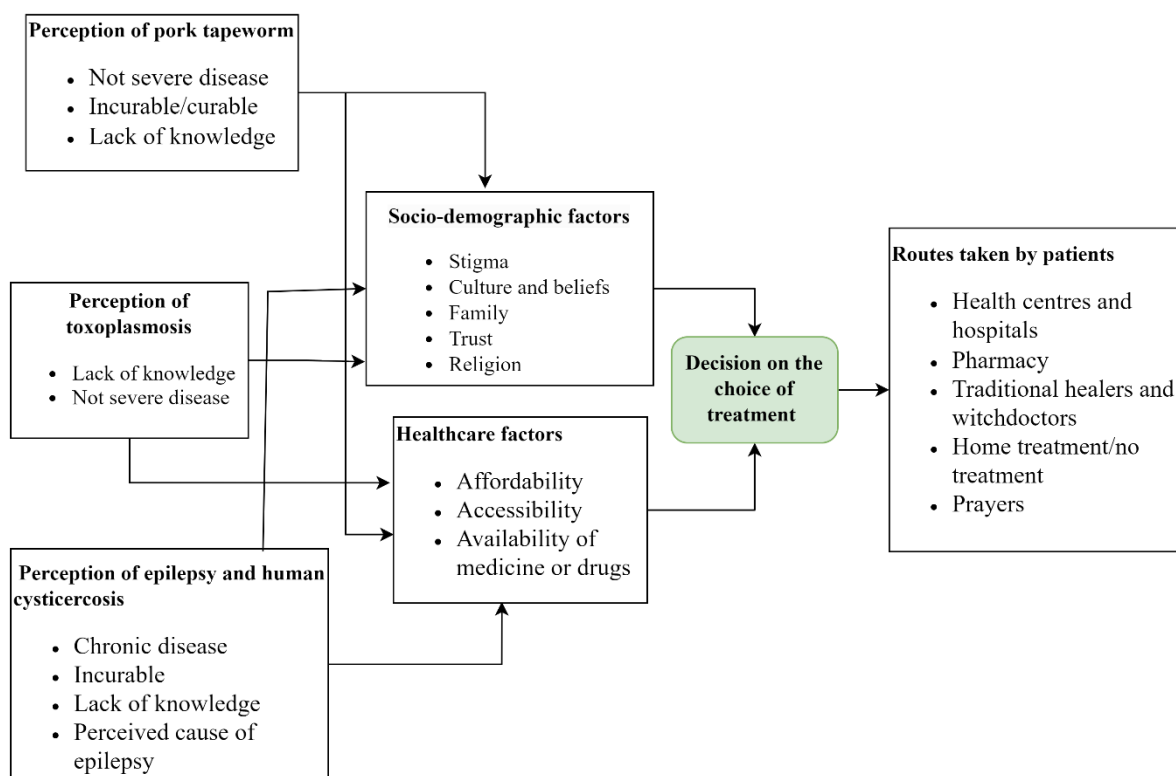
**Perception of pork tapeworm**

- Not severe disease
- Incurable/curable
- Lack of knowledge

**Socio-demographic factors**

- Stigma
- Culture and beliefs
- Family
- Trust
- Religion

**Perception of toxoplasmosis**

- Lack of knowledge
- Not severe disease

**Healthcare factors**

- Affordability
- Accessibility
- Availability of medicine or drugs

**Perception of epilepsy and human cysticercosis**

- Chronic disease
- Incurable
- Lack of knowledge
- Perceived cause of epilepsy

**Decision on the choice of treatment**

**Routes taken by patients**

- Health centres and hospitals
- Pharmacy
- Traditional healers and witchdoctors
- Home treatment/no treatment
- Prayers